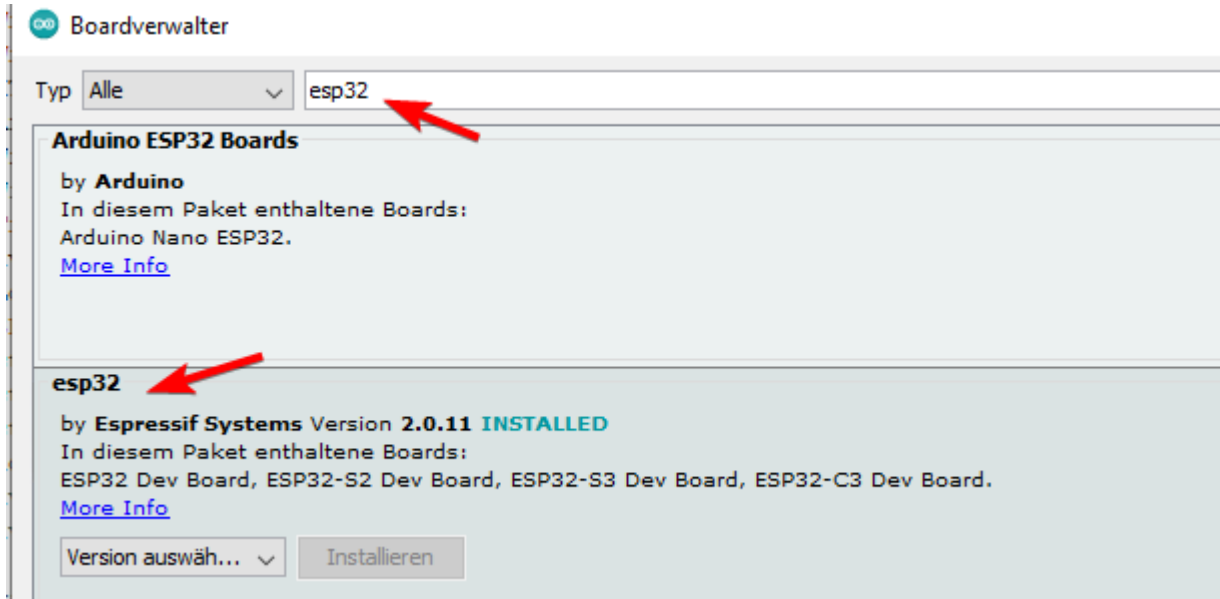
Boardverwalter

Typ Alle esp32

Arduino ESP32 Boards

by Arduino
In diesem Paket enthaltene Boards:
Arduino Nano ESP32.
More Info

esp32

by Espressif Systems Version 2.0.11 INSTALLED
In diesem Paket enthaltene Boards:
ESP32 Dev Board, ESP32-S2 Dev Board, ESP32-S3 Dev Board, ESP32-C3 Dev Board.
More Info

Version auswäh... Installieren